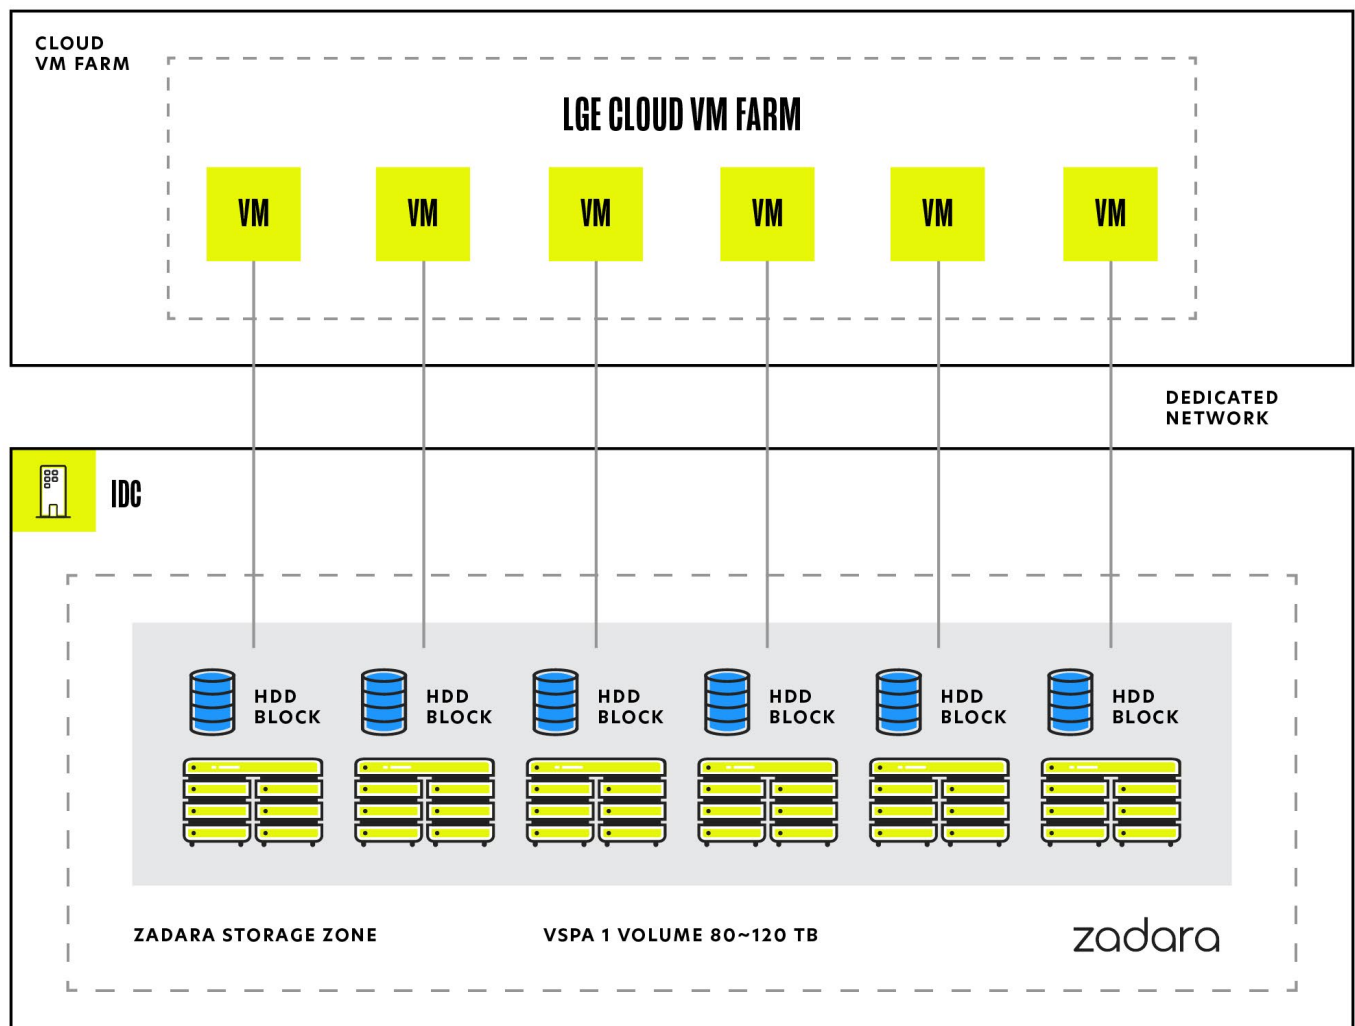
CLOUD VM FARM

LGE CLOUD VM FARM

VM

VM

VM

VM

VM

VM

DEDICATED NETWORK

IDC

HDD BLOCK

HDD BLOCK

HDD BLOCK

HDD BLOCK

HDD BLOCK

HDD BLOCK

ZADARA STORAGE ZONE

VSPA 1 VOLUME 80~120 TB

zadara